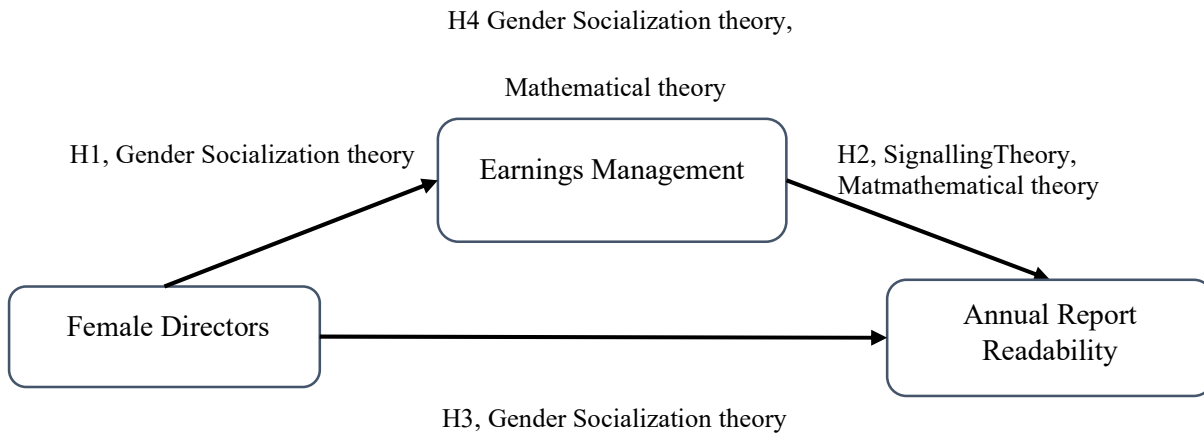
H4 Gender Socialization theory,

Mathematical theory

H1, Gender Socialization theory

Earnings Management

H2, SignallingTheory, Matmathematical theory

Female Directors

Annual Report Readability

H3, Gender Socialization theory